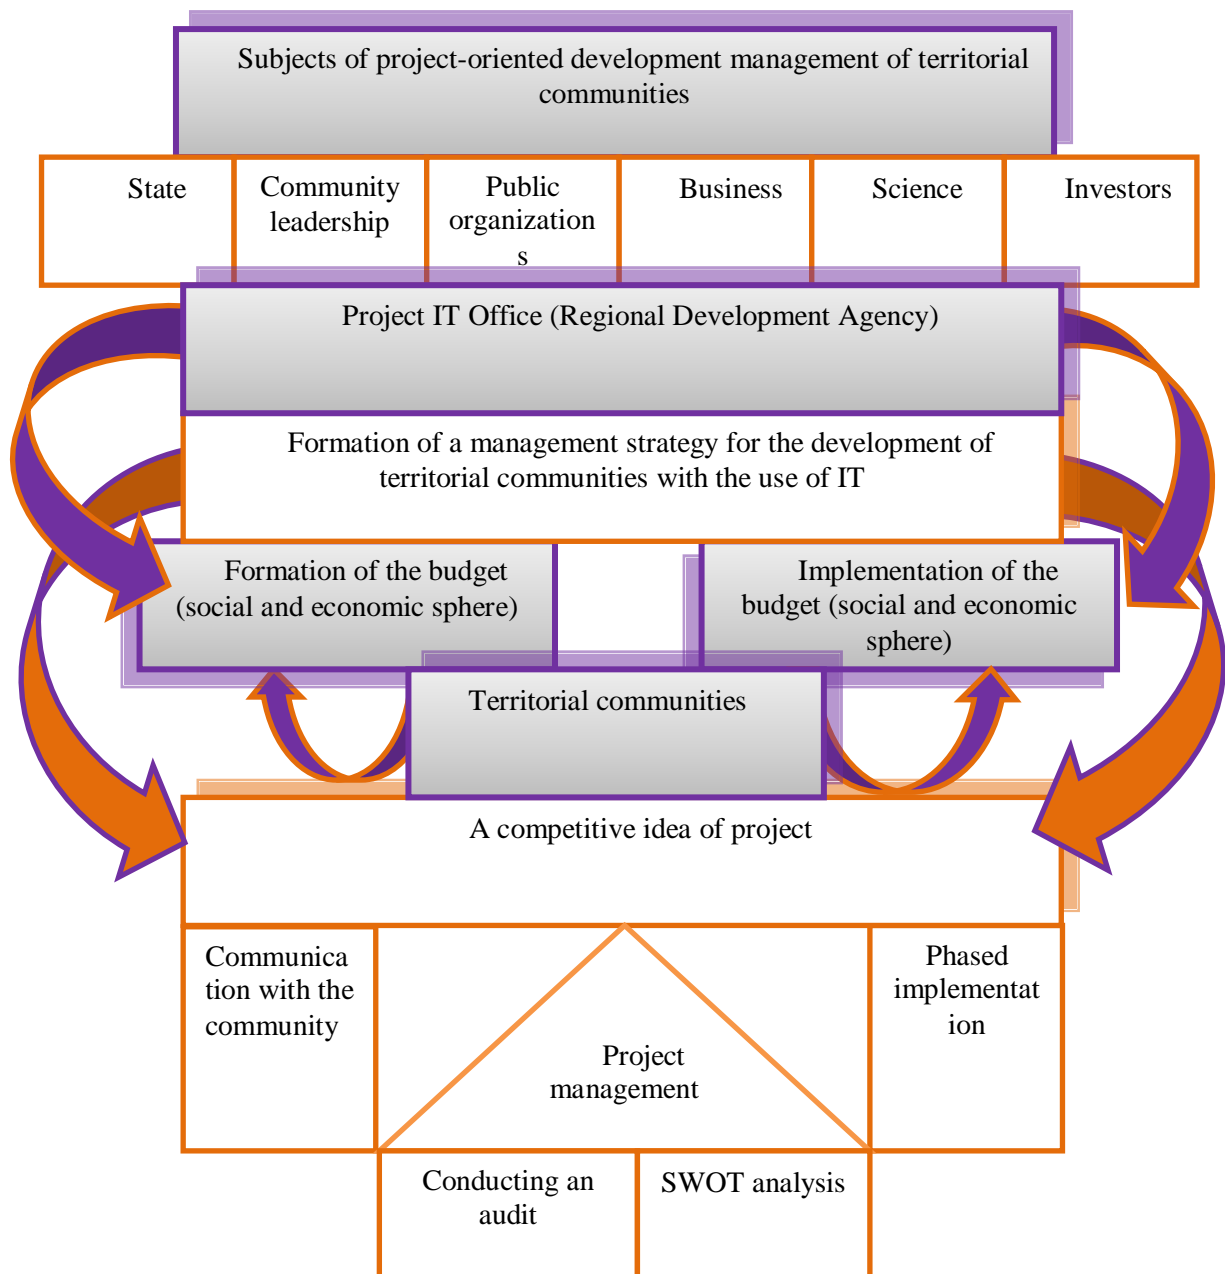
Subjects of project-oriented development management of territorial communities

State

Community leadership

Public organization s

Business

Science

Investors

Project IT Office (Regional Development Agency)

Formation of a management strategy for the development of territorial communities with the use of IT

Formation of the budget (social and economic sphere)

Implementation of the budget (social and economic sphere)

Territorial communities

A competitive idea of project

Communica tion with the community

Project management

Phased implementat ion

Conducting an audit

SWOT analysis